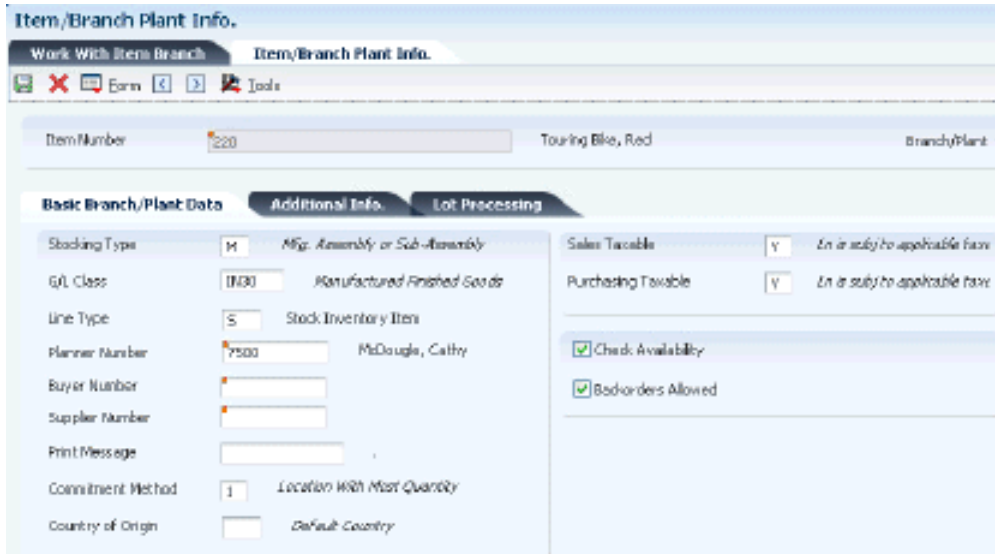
Item/Branch Plant Info.

Work With Item Branch | Item/Branch Plant Info.

Form Tools

Item Number 220 Touring Bike, Red Branch/Plant

Basic Branch/Plant Data | Additional Info. | Lot Processing

Stocking Type M Mfg. Assembly or Sub-Assembly

G/L Class IN30 Manufactured Finished Goods

Line Type S Stock Inventory Item

Planner Number 7500 McDougle, Cathy

Buyer Number

Supplier Number

Print Message

Commitment Method 1 Location With Most Quantity

Country of Origin Default Country

Sales Taxable Y En is subj to applicable taxe

Purchasing Taxable Y En is subj to applicable taxe

Check Availability

Backorders Allowed